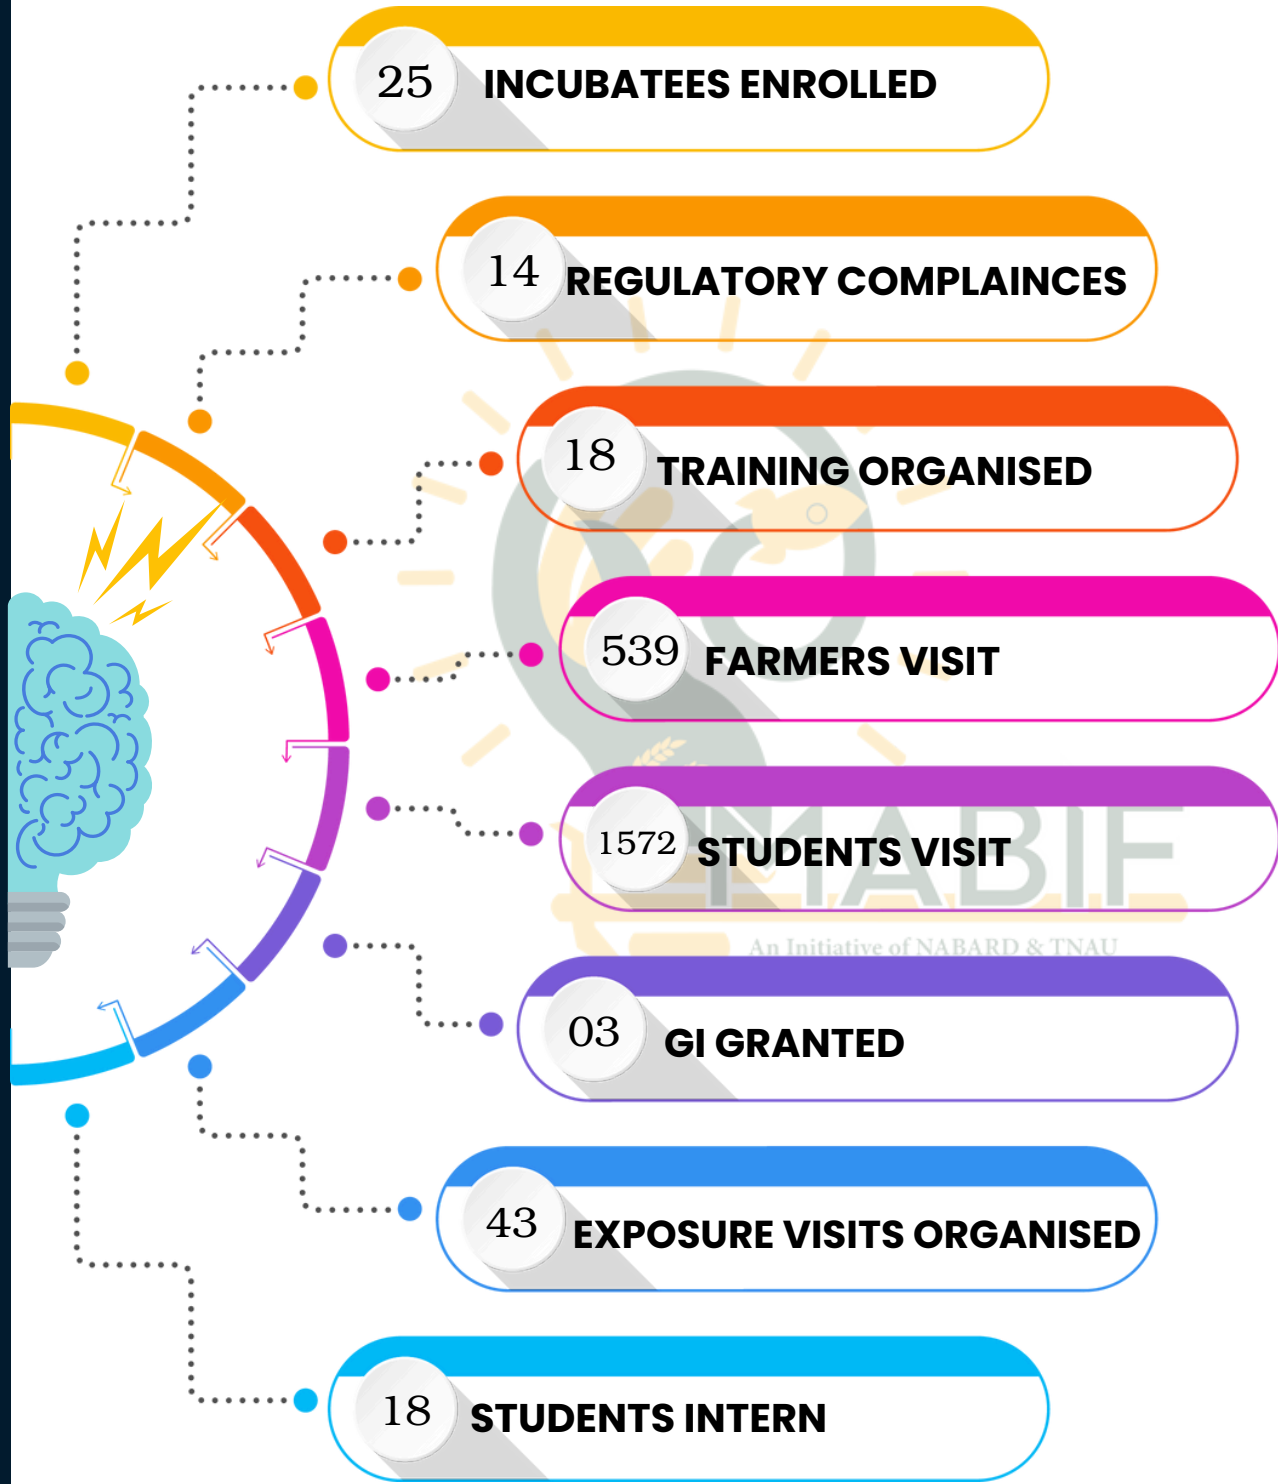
25 INCUBATEES ENROLLED

14 REGULATORY COMPLAINCES

18 TRAINING ORGANISED

539 FARMERS VISIT

1572 STUDENTS VISIT

MABIF
An Initiative of NABARD & TNAU

03 GI GRANTED

43 EXPOSURE VISITS ORGANISED

18 STUDENTS INTERN